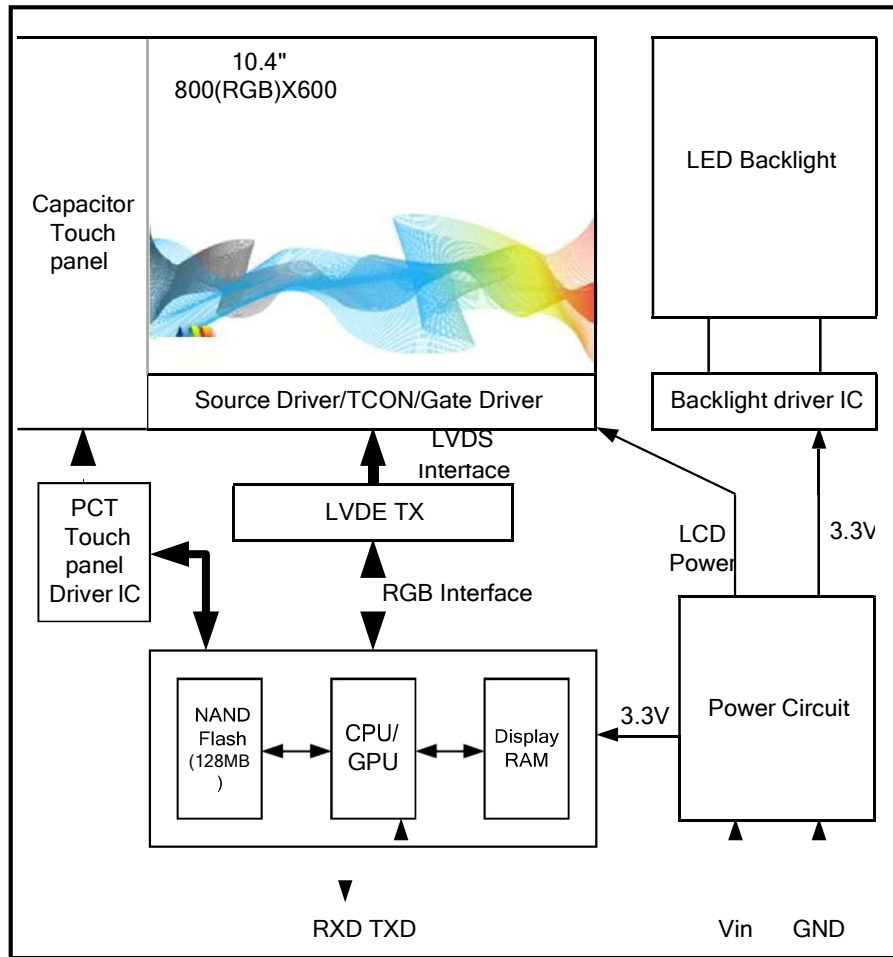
10.4"
800(RGB)X600

Capacitor Touch panel

LED Backlight

Source Driver/TCON/Gate Driver

Backlight driver IC

LVDS Interface

LVDE TX

PCT Touch panel Driver IC

LCD Power

3.3V

RGB Interface

NAND Flash (128MB )

CPU/ GPU

Display RAM

3.3V

Power Circuit

RXD TXD

Vin

GND